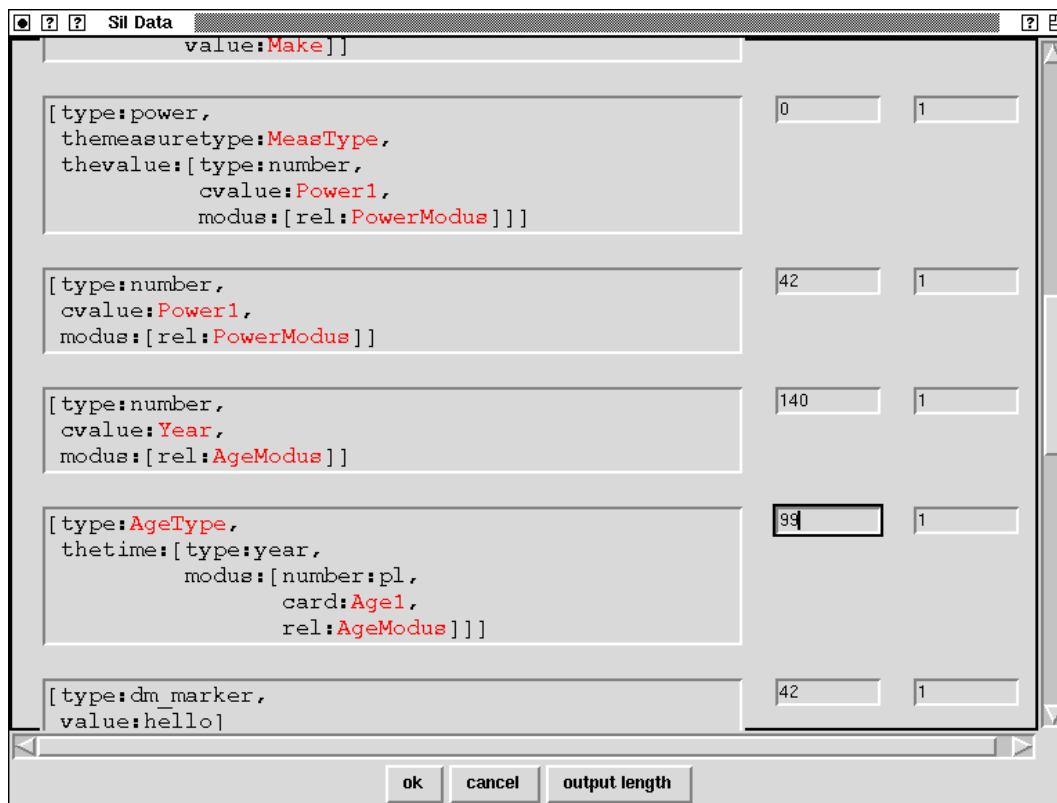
Sil Data

value:Make]]

[type:power,
themeasuretype:MeasType,
thevalue:[type:number,
cvalue:Power1,
modus:[rel:PowerModus]]]

0 | 1

[type:number,
cvalue:Power1,
modus:[rel:PowerModus]]

42 | 1

[type:number,
cvalue:Year,
modus:[rel:AgeModus]]

140 | 1

[type:AgeType,
thetime:[type:year,
modus:[number:pl,
card:Age1,
rel:AgeModus]]]

99 | 1

[type:dm_marker,
value:hello]

42 | 1

ok
cancel
output length